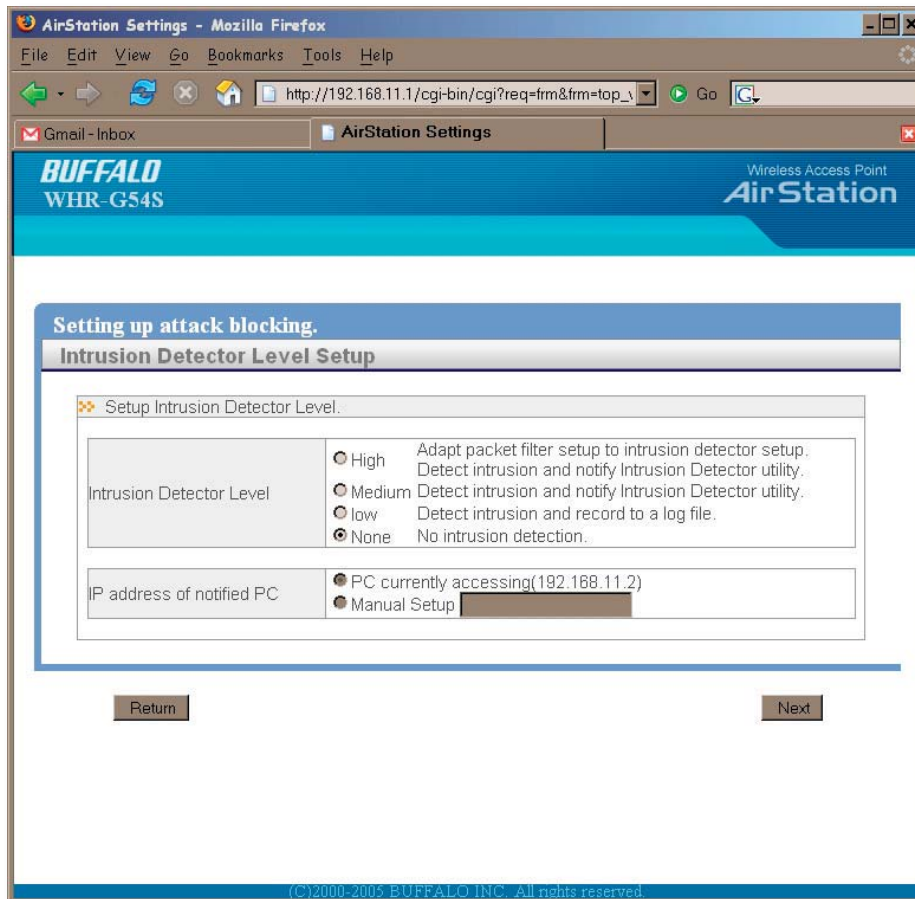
AirStation Settings - Mozilla Firefox

File Edit View Go Bookmarks Tools Help

http://192.168.11.1/cgi-bin/cgi?req=frm&frm=top_\ Go

Gmail - Inbox
AirStation Settings

BUFFALO
WHR-G54S

Wireless Access Point
AirStation

Setting up attack blocking.
Intrusion Detector Level Setup

Setup Intrusion Detector Level.

| | |
|---|---|
| Intrusion Detector Level | High Adapt packet filter setup to intrusion detector setup. Detect intrusion and notify Intrusion Detector utility.<br>Medium Detect intrusion and notify Intrusion Detector utility.<br>low Detect intrusion and record to a log file.<br>None No intrusion detection. |

| | |
|---|---|
| IP address of notified PC | PC currently accessing(192.168.11.2)<br>Manual Setup |

Return

Next

(C)2000-2005 BUFFALO INC. All rights reserved.